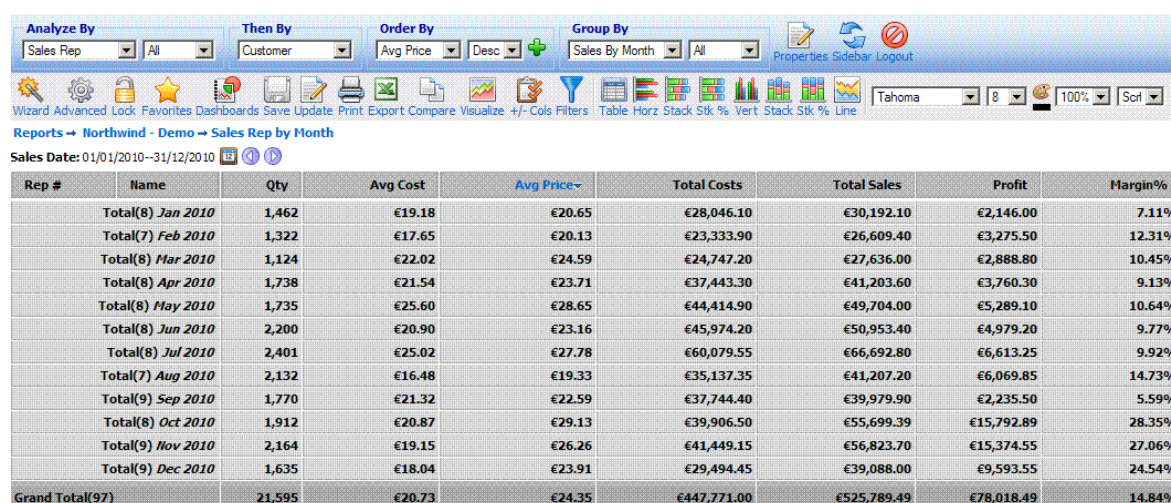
Analyze By
Sales Rep | All
Then By
Customer
Order By
Avg Price | Desc
Group By
Sales By Month | All
Properties Sidebar Logout

Wizard Advanced Lock Favorites Dashboards Save Update Print Export Compare Visualize +/- Cols Filters Table Horz Stack Stk % Vert Stack Stk % Line
Tahoma | 8 | 100% | Scrl

Reports ➡ Northwind - Demo ➡ Sales Rep by Month

Sales Date: 01/01/2010--31/12/2010

| Rep # | Name | Qty | Avg Cost | Avg Price | Total Costs | Total Sales | Profit | Margin% |
|---|---|---|---|---|---|---|---|---|
| | Total(8) *Jan 2010* | 1,462 | €19.18 | €20.65 | €28,046.10 | €30,192.10 | €2,146.00 | 7.11% |
| | Total(7) *Feb 2010* | 1,322 | €17.65 | €20.13 | €23,333.90 | €26,609.40 | €3,275.50 | 12.31% |
| | Total(8) *Mar 2010* | 1,124 | €22.02 | €24.59 | €24,747.20 | €27,636.00 | €2,888.80 | 10.45% |
| | Total(8) *Apr 2010* | 1,738 | €21.54 | €23.71 | €37,443.30 | €41,203.60 | €3,760.30 | 9.13% |
| | Total(8) *May 2010* | 1,735 | €25.60 | €28.65 | €44,414.90 | €49,704.00 | €5,289.10 | 10.64% |
| | Total(8) *Jun 2010* | 2,200 | €20.90 | €23.16 | €45,974.20 | €50,953.40 | €4,979.20 | 9.77% |
| | Total(8) *Jul 2010* | 2,401 | €25.02 | €27.78 | €60,079.55 | €66,692.80 | €6,613.25 | 9.92% |
| | Total(7) *Aug 2010* | 2,132 | €16.48 | €19.33 | €35,137.35 | €41,207.20 | €6,069.85 | 14.73% |
| | Total(9) *Sep 2010* | 1,770 | €21.32 | €22.59 | €37,744.40 | €39,979.90 | €2,235.50 | 5.59% |
| | Total(8) *Oct 2010* | 1,912 | €20.87 | €29.13 | €39,906.50 | €55,699.39 | €15,792.89 | 28.35% |
| | Total(9) *Nov 2010* | 2,164 | €19.15 | €26.26 | €41,449.15 | €56,823.70 | €15,374.55 | 27.06% |
| | Total(9) *Dec 2010* | 1,635 | €18.04 | €23.91 | €29,494.45 | €39,088.00 | €9,593.55 | 24.54% |
| Grand Total(97) | | 21,595 | €20.73 | €24.35 | €447,771.00 | €525,789.49 | €78,018.49 | 14.84% |